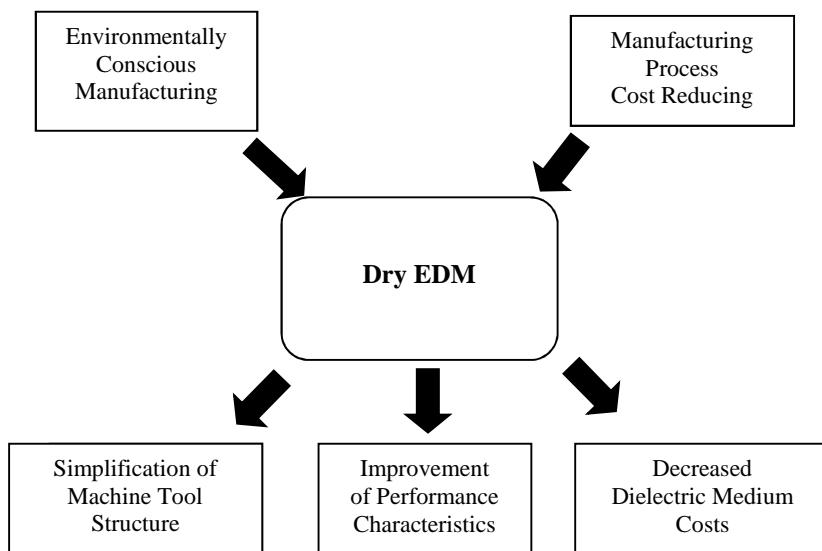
Environmentally Conscious Manufacturing

Manufacturing Process Cost Reducing

**Dry EDM**

Simplification of Machine Tool Structure

Improvement of Performance Characteristics

Decreased Dielectric Medium Costs